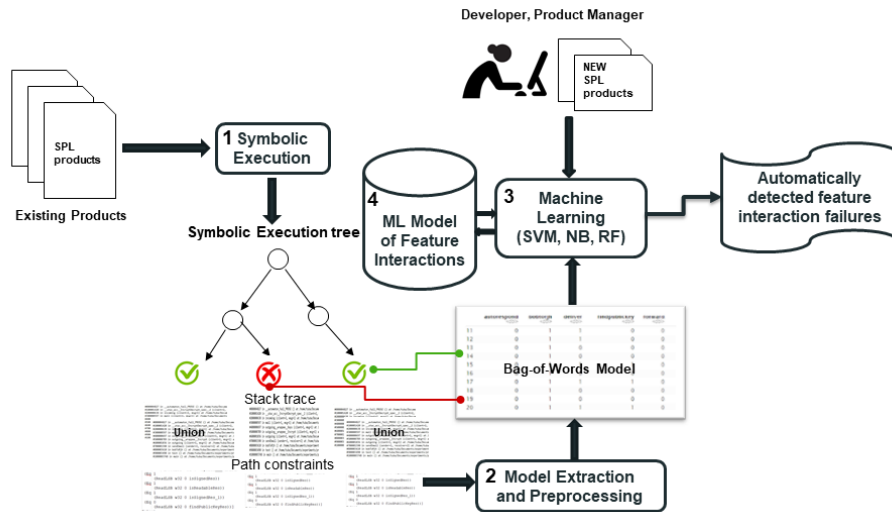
Developer, Product Manager

NEW SPL products

SPL products

Existing Products

1 Symbolic Execution

Symbolic Execution tree

4 ML Model of Feature Interactions

3 Machine Learning (SVM, NB, RF)

Automatically detected feature interaction failures

Stack trace

Union

Union

Path constraints

Bag-of-Words Model

| | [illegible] | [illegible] | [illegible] | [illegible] | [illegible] |
|---|---|---|---|---|---|
| 11 | 0 | 1 | 1 | 0 | 0 |
| 12 | 0 | 1 | 1 | 0 | 0 |
| 13 | 0 | 1 | 1 | 0 | 0 |
| 14 | 0 | 1 | 1 | 0 | 0 |
| 15 | 0 | 1 | 1 | 0 | 0 |
| 16 | 0 | 1 | 1 | 0 | 0 |
| 17 | 0 | 1 | 1 | 0 | 0 |
| 18 | 0 | 1 | 1 | 0 | 0 |
| 19 | 0 | 1 | 1 | 0 | 0 |
| 20 | 0 | 1 | 1 | 1 | 0 |

2 Model Extraction and Preprocessing